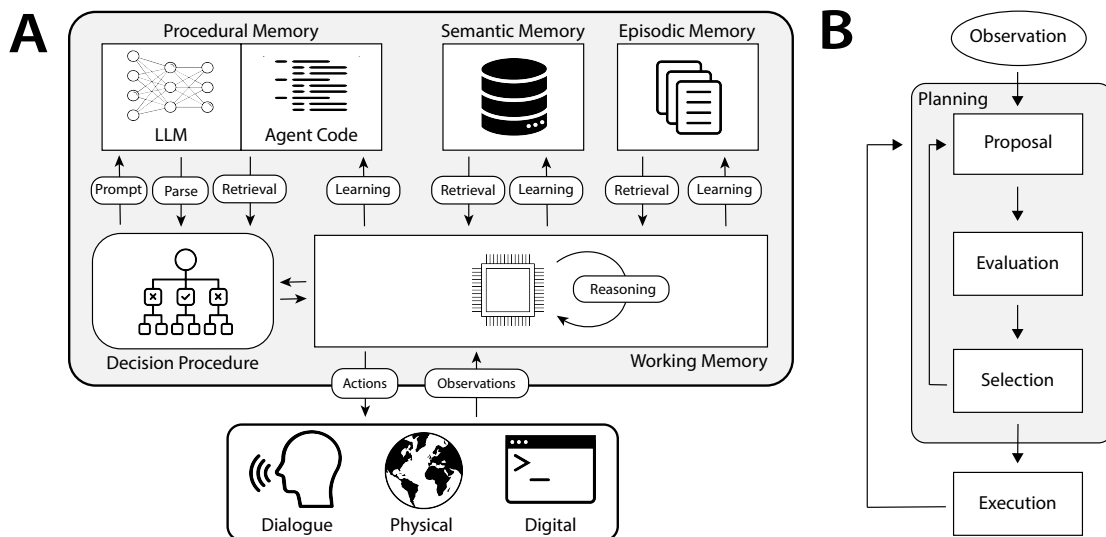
A

Procedural Memory

LLM

Agent Code

Semantic Memory

Episodic Memory

Prompt

Parse

Retrieval

Learning

Retrieval

Learning

Retrieval

Learning

Reasoning

Decision Procedure

Working Memory

Actions

Observations

Dialogue

Physical

Digital

B

Observation

Planning

Proposal

Evaluation

Selection

Execution